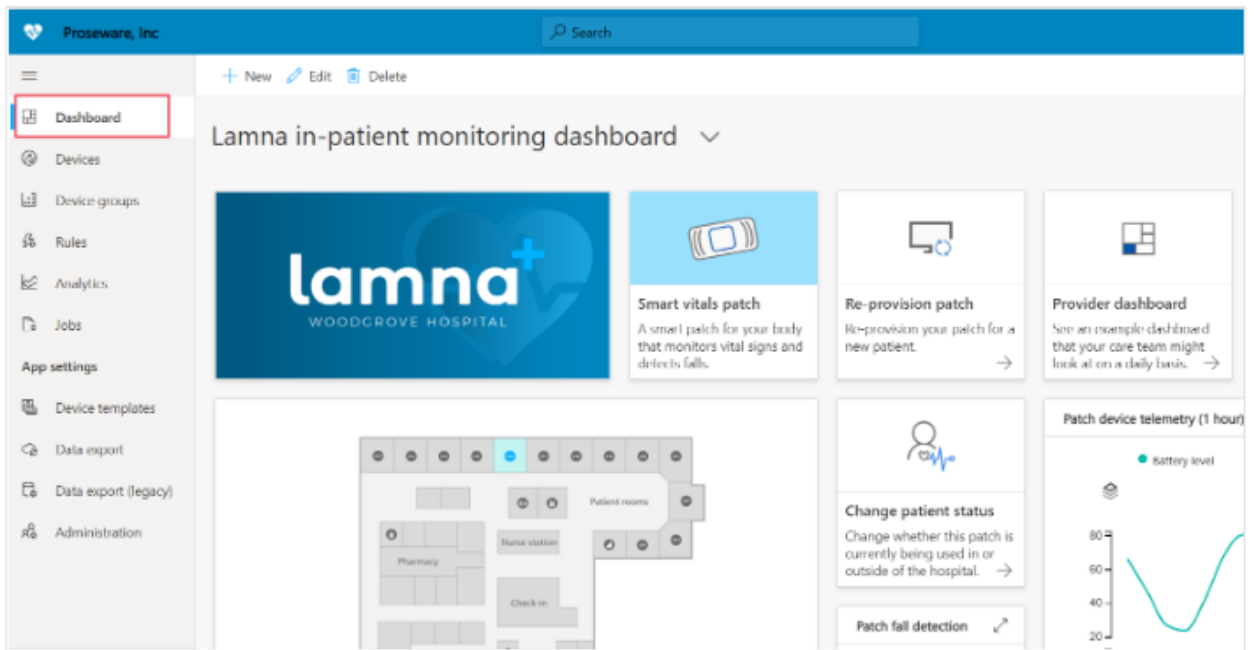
Proseware, Inc

Search

New Edit Delete

Dashboard

Devices

Device groups

Rules

Analytics

Jobs

App settings

Device templates

Data export

Data export (legacy)

Administration

Lamna in-patient monitoring dashboard

lamna

WOODGROVE HOSPITAL

Smart vitals patch

A smart patch for your body that monitors vital signs and detects falls.

Re-provision patch

Re-provision your patch for a new patient.

Provider dashboard

See an example dashboard that your care team might look at on a daily basis.

Patient rooms

Pharmacy

Nurse station

Check in

Change patient status

Change whether this patch is currently being used in or outside of the hospital.

Patch fall detection

Patch device telemetry (1 hour)

Battery level

80

60

40

20